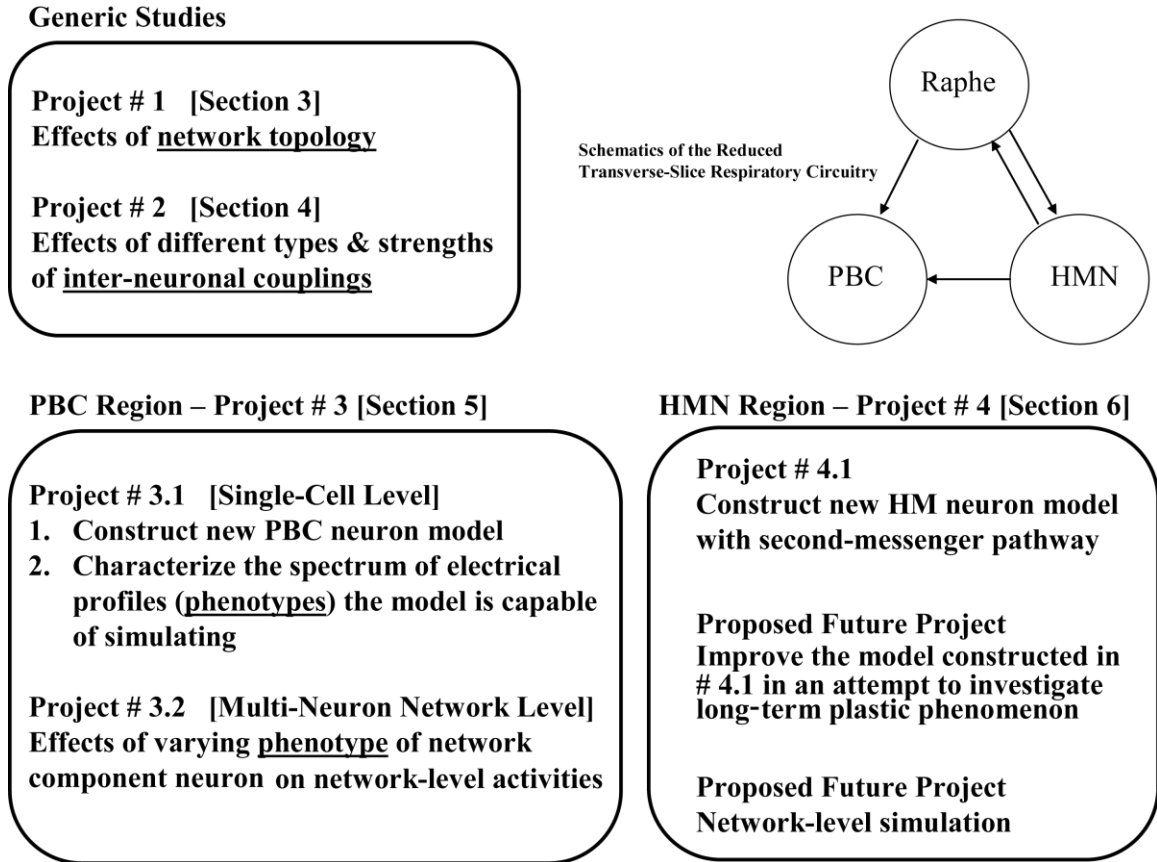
Generic Studies

Project # 1 [Section 3]
Effects of network topology

Project # 2 [Section 4]
Effects of different types & strengths of inter-neuronal couplings

Schematics of the Reduced Transverse-Slice Respiratory Circuitry

Raphe

PBC

HMN

PBC Region – Project # 3 [Section 5]

Project # 3.1 [Single-Cell Level]
1. Construct new PBC neuron model
2. Characterize the spectrum of electrical profiles (phenotypes) the model is capable of simulating

Project # 3.2 [Multi-Neuron Network Level]
Effects of varying phenotype of network component neuron on network-level activities

HMN Region – Project # 4 [Section 6]

Project # 4.1
Construct new HM neuron model with second-messenger pathway

Proposed Future Project
Improve the model constructed in # 4.1 in an attempt to investigate long-term plastic phenomenon

Proposed Future Project
Network-level simulation